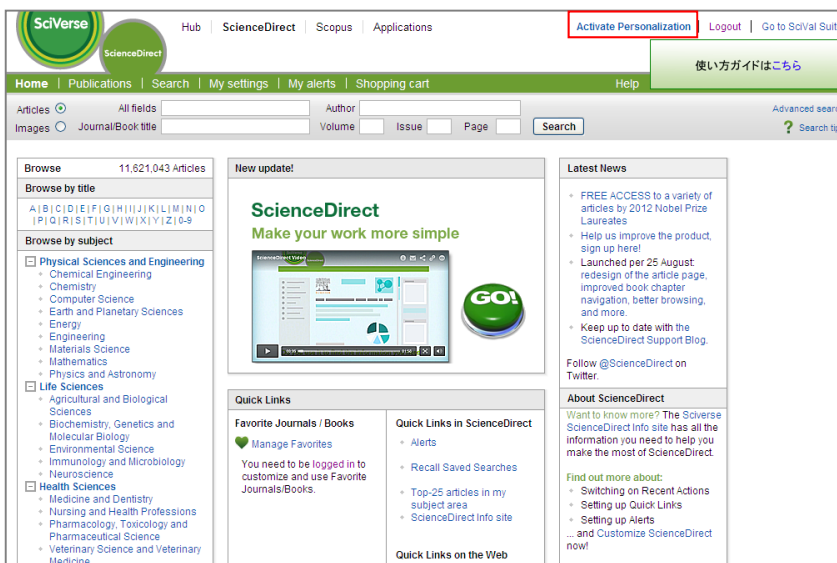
SciVerse

ScienceDirect

Hub | ScienceDirect | Scopus | Applications

Activate Personalization | Logout | Go to SciVal Suit

使い方ガイドはこちら

Home | Publications | Search | My settings | My alerts | Shopping cart

Help

Articles All fields Author

Images Journal/Book title Volume Issue Page Search

Advanced searc

Search tip

Browse 11,621,043 Articles

Browse by title

A | B | C | D | E | F | G | H | I | J | K | L | M | N | O | P | Q | R | S | T | U | V | W | X | Y | Z | 0-9

Browse by subject

Physical Sciences and Engineering
Chemical Engineering
Chemistry
Computer Science
Earth and Planetary Sciences
Energy
Engineering
Materials Science
Mathematics
Physics and Astronomy
Life Sciences
Agricultural and Biological Sciences
Biochemistry, Genetics and Molecular Biology
Environmental Science
Immunology and Microbiology
Neuroscience
Health Sciences
Medicine and Dentistry
Nursing and Health Professions
Pharmacology, Toxicology and Pharmaceutical Science
Veterinary Science and Veterinary Medicine

New update!

ScienceDirect

Make your work more simple

ScienceDirect Video

GO!

Quick Links

Favorite Journals / Books

Manage Favorites

You need to be logged in to customize and use Favorite Journals/Books.

Quick Links in ScienceDirect

Alerts

Recall Saved Searches

Top-25 articles in my subject area

ScienceDirect Info site

Quick Links on the Web

Latest News

FREE ACCESS to a variety of articles by 2012 Nobel Prize Laureates

Help us improve the product, sign up here!

Launched per 25 August: redesign of the article page, improved book chapter navigation, better browsing, and more.

Keep up to date with the ScienceDirect Support Blog.

Follow @ScienceDirect on Twitter.

About ScienceDirect

Want to know more? The Sciverse ScienceDirect Info site has all the information you need to help you make the most of ScienceDirect.

Find out more about:

Switching on Recent Actions

Setting up Quick Links

Setting up Alerts

... and Customize ScienceDirect now!